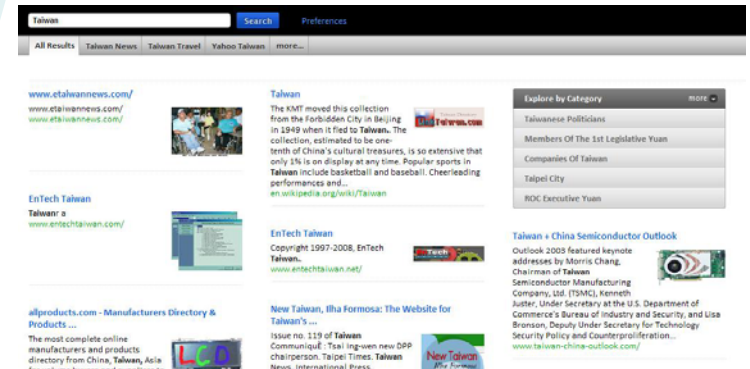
Taiwan Search Preferences

All Results | Taiwan News | Taiwan Travel | Yahoo Taiwan | more...

www.etaiwannews.com/
www.etaiwannews.com/
www.etaiwannews.com/

EnTech Taiwan
Taiwanr a
www.entechtaiwan.com/

allproducts.com - Manufacturers Directory & Products ...
The most complete online manufacturers and products directory from China, Taiwan, Asia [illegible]

LCD

Taiwan
The KMT moved this collection from the Forbidden City in Beijing in 1949 when it fled to Taiwan.. The collection, estimated to be one-tenth of China's cultural treasures, is so extensive that only 1% is on display at any time. Popular sports in Taiwan include basketball and baseball. Cheerleading performances and...
en.wikipedia.org/wiki/Taiwan

EnTech Taiwan
Copyright 1997-2008, EnTech Taiwan..
www.entechtaiwan.net/

New Taiwan, Ilha Formosa: The Website for Taiwan's ...
Issue no. 119 of Taiwan Communiqué : Tsai Ing-wen new DPP chairperson. Taipei Times. Taiwan News. International Press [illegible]

New Taiwan

Explore by Category more
Taiwanese Politicians
Members Of The 1st Legislative Yuan
Companies Of Taiwan
Taipei City
ROC Executive Yuan

Taiwan + China Semiconductor Outlook
Outlook 2003 featured keynote addresses by Morris Chang, Chairman of Taiwan Semiconductor Manufacturing Company, Ltd. (TSMC), Kenneth Juster, Under Secretary at the U.S. Department of Commerce's Bureau of Industry and Security, and Lisa Bronson, Deputy Under Secretary for Technology Security Policy and Counterproliferation...
www.taiwan-china-outlook.com/